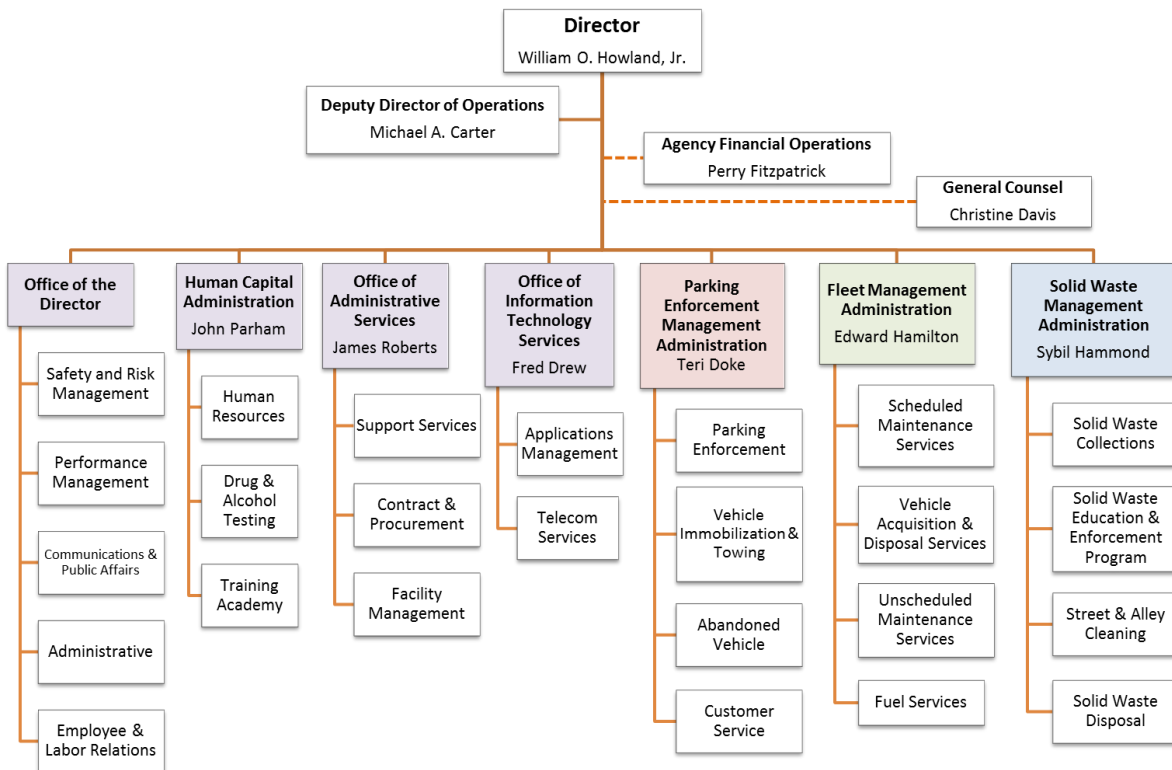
Director
William O. Howland, Jr.

Deputy Director of Operations
Michael A. Carter

Agency Financial Operations
Perry Fitzpatrick

General Counsel
Christine Davis

Office of the Director

Safety and Risk Management

Performance Management

Communications & Public Affairs

Administrative

Employee & Labor Relations

Human Capital Administration
John Parham

Human Resources

Drug & Alcohol Testing

Training Academy

Office of Administrative Services
James Roberts

Support Services

Contract & Procurement

Facility Management

Office of Information Technology Services
Fred Drew

Applications Management

Telecom Services

Parking Enforcement Management Administration
Teri Doke

Parking Enforcement

Vehicle Immobilization & Towing

Abandoned Vehicle

Customer Service

Fleet Management Administration
Edward Hamilton

Scheduled Maintenance Services

Vehicle Acquisition & Disposal Services

Unscheduled Maintenance Services

Fuel Services

Solid Waste Management Administration
Sybil Hammond

Solid Waste Collections

Solid Waste Education & Enforcement Program

Street & Alley Cleaning

Solid Waste Disposal